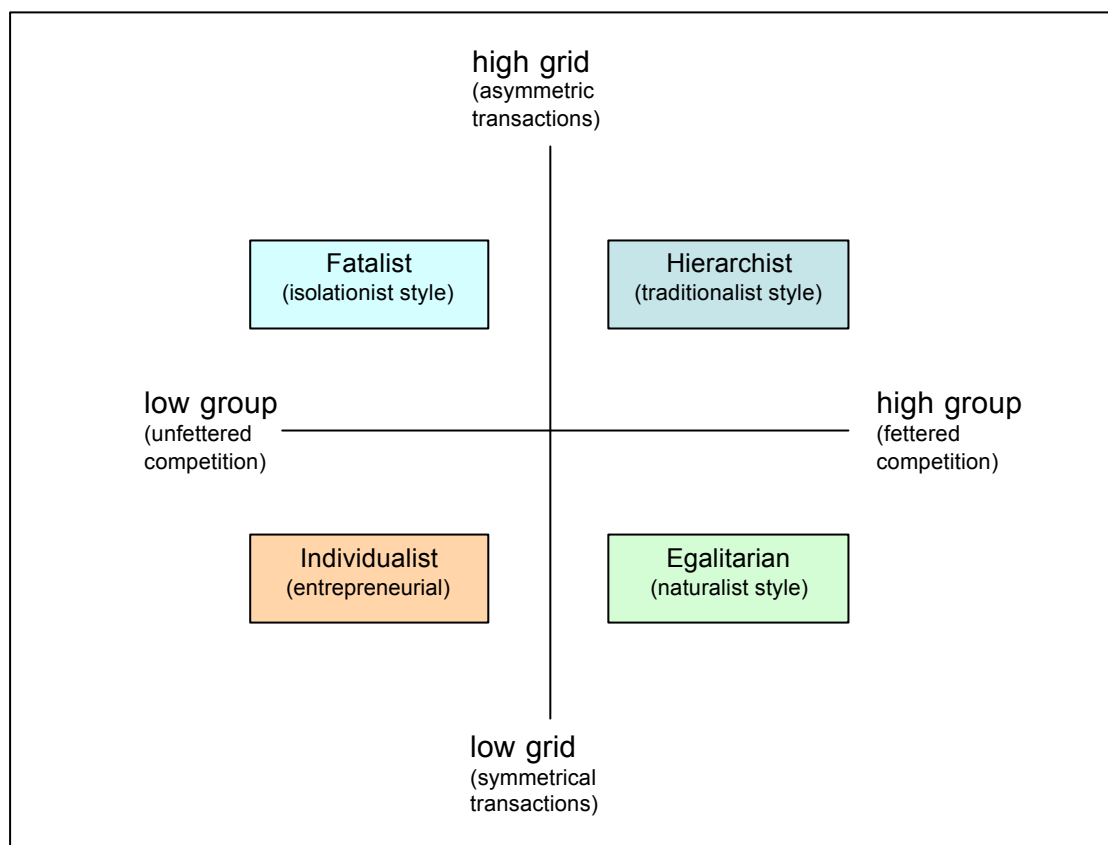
high grid
(asymmetric transactions)

Fatalist
(isolationist style)

Hierarchist
(traditionalist style)

low group
(unfettered competition)

high group
(fettered competition)

Individualist
(entrepreneurial)

Egalitarian
(naturalist style)

low grid
(symmetrical transactions)